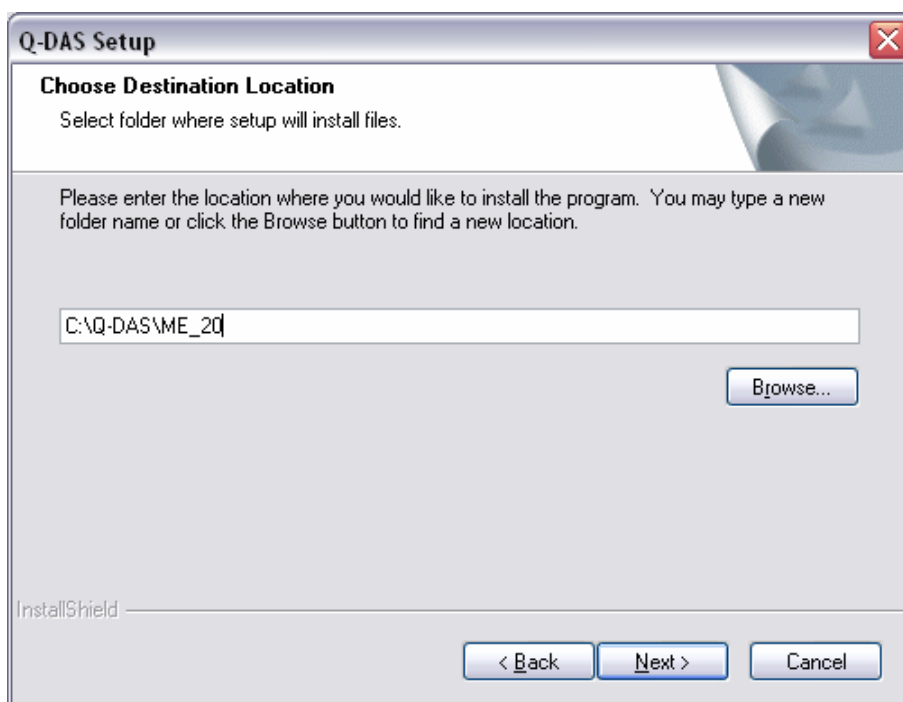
Q-DAS Setup

Choose Destination Location

Select folder where setup will install files.

Please enter the location where you would like to install the program. You may type a new folder name or click the Browse button to find a new location.

C:\Q-DAS\ME_20

Browse...

InstallShield

< Back

Next >

Cancel